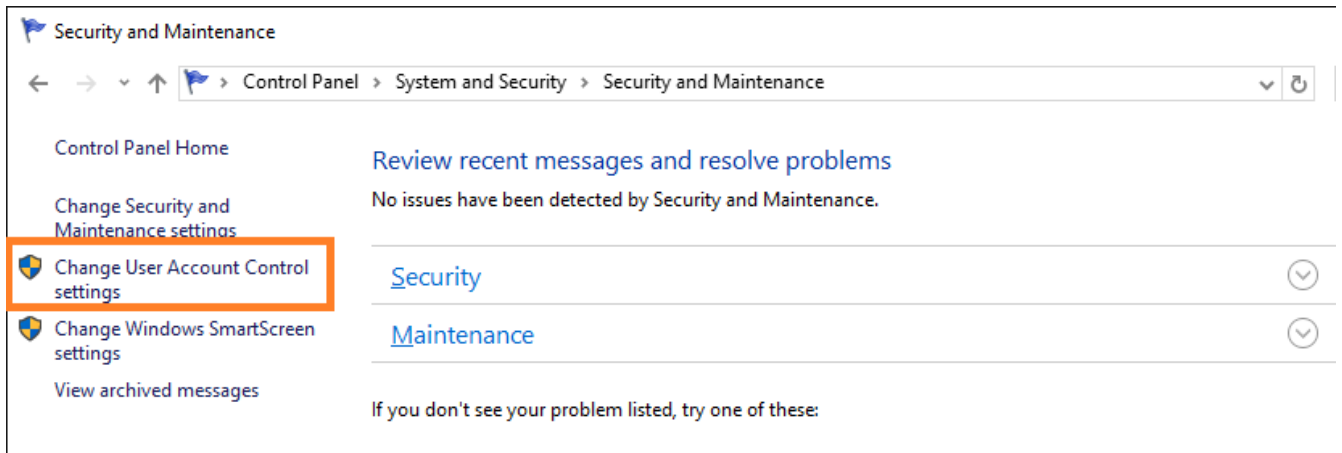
Security and Maintenance

Control Panel > System and Security > Security and Maintenance

Control Panel Home

Change Security and Maintenance settings

Change User Account Control settings

Change Windows SmartScreen settings

View archived messages

Review recent messages and resolve problems

No issues have been detected by Security and Maintenance.

Security

Maintenance

If you don't see your problem listed, try one of these: